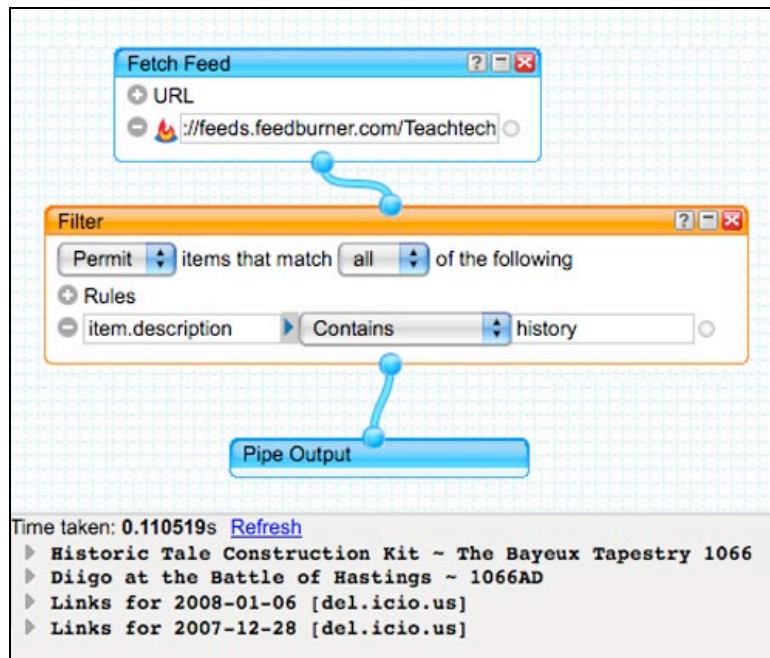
Fetch Feed

URL

://feeds.feedburner.com/Teachtech

Filter

Permit items that match all of the following

Rules

item.description Contains history

Pipe Output

Time taken: 0.110519s Refresh

Historic Tale Construction Kit ~ The Bayeux Tapestry 1066

Diigo at the Battle of Hastings ~ 1066AD

Links for 2008-01-06 [del.icio.us]

Links for 2007-12-28 [del.icio.us]